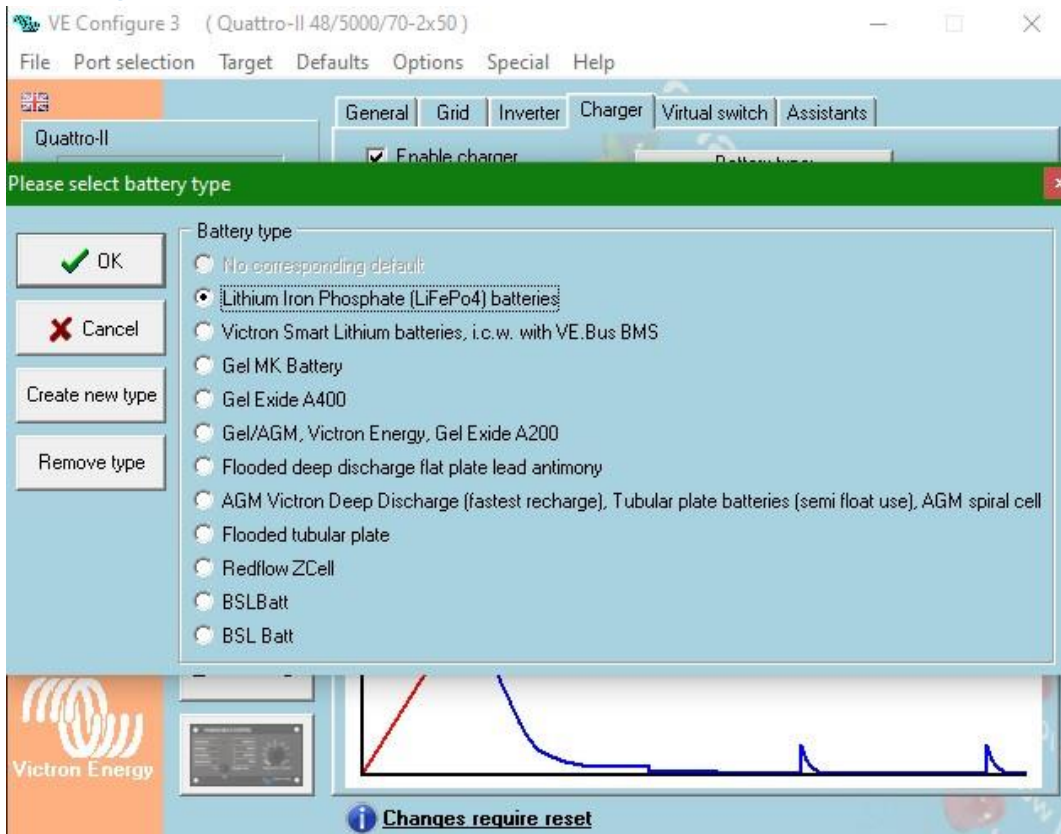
VE Configure 3 ( Quattro-II 48/5000/70-2x50 )

File Port selection Target Defaults Options Special Help

Quattro-II

General Grid Inverter Charger Virtual switch Assistants

Enable charger

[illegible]

Please select battery type

OK

Cancel

Create new type

Remove type

Battery type

No corresponding default

Lithium Iron Phosphate (LiFePo4) batteries

Victron Smart Lithium batteries, i.c.w. with VE.Bus BMS

Gel MK Battery

Gel Exide A400

Gel/AGM, Victron Energy, Gel Exide A200

Flooded deep discharge flat plate lead antimony

AGM Victron Deep Discharge (fastest recharge), Tubular plate batteries (semi float use), AGM spiral cell

Flooded tubular plate

Redflow ZCell

BSLBatt

BSL Batt

Victron Energy

Changes require reset